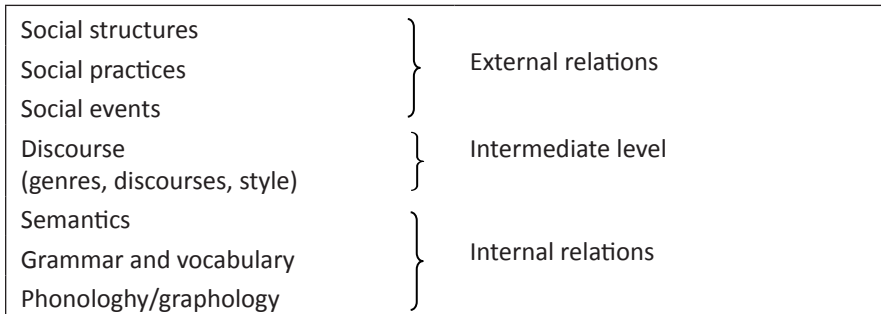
Social structures
Social practices
Social events

External relations

Discourse
(genres, discourses, style)

Intermediate level

Semantics
Grammar and vocabulary
Phonologhy/graphology

Internal relations